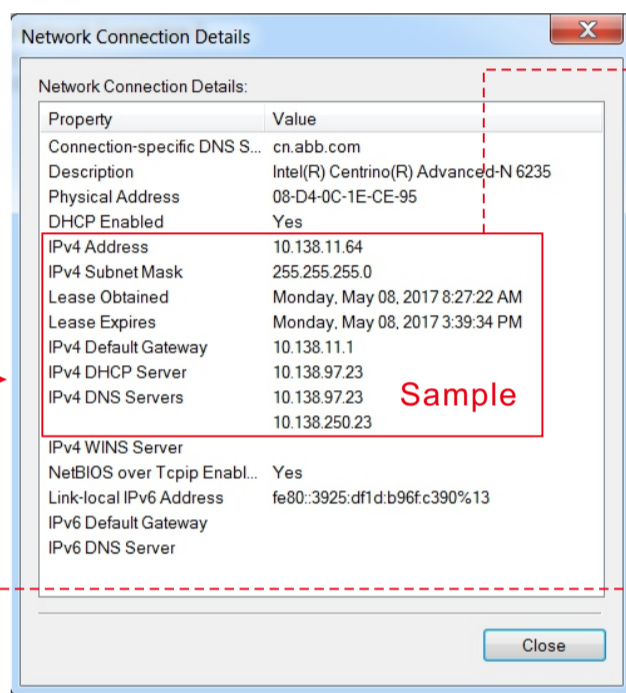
Network Connection Details

Network Connection Details:

| Property | Value |
|---|---|
| Connection-specific DNS S... | cn.abb.com |
| Description | Intel(R) Centrino(R) Advanced-N 6235 |
| Physical Address | 08-D4-0C-1E-CE-95 |
| DHCP Enabled | Yes |
| IPv4 Address | 10.138.11.64 |
| IPv4 Subnet Mask | 255.255.255.0 |
| Lease Obtained | Monday, May 08, 2017 8:27:22 AM |
| Lease Expires | Monday, May 08, 2017 3:39:34 PM |
| IPv4 Default Gateway | 10.138.11.1 |
| IPv4 DHCP Server | 10.138.97.23 |
| IPv4 DNS Servers | 10.138.97.23 |
| | 10.138.250.23 |
| IPv4 WINS Server | |
| NetBIOS over Tcpip Enabl... | Yes |
| Link-local IPv6 Address | fe80::3925:df1d:b96f:c390%13 |
| IPv6 Default Gateway | |
| IPv6 DNS Server | |

Sample

Close